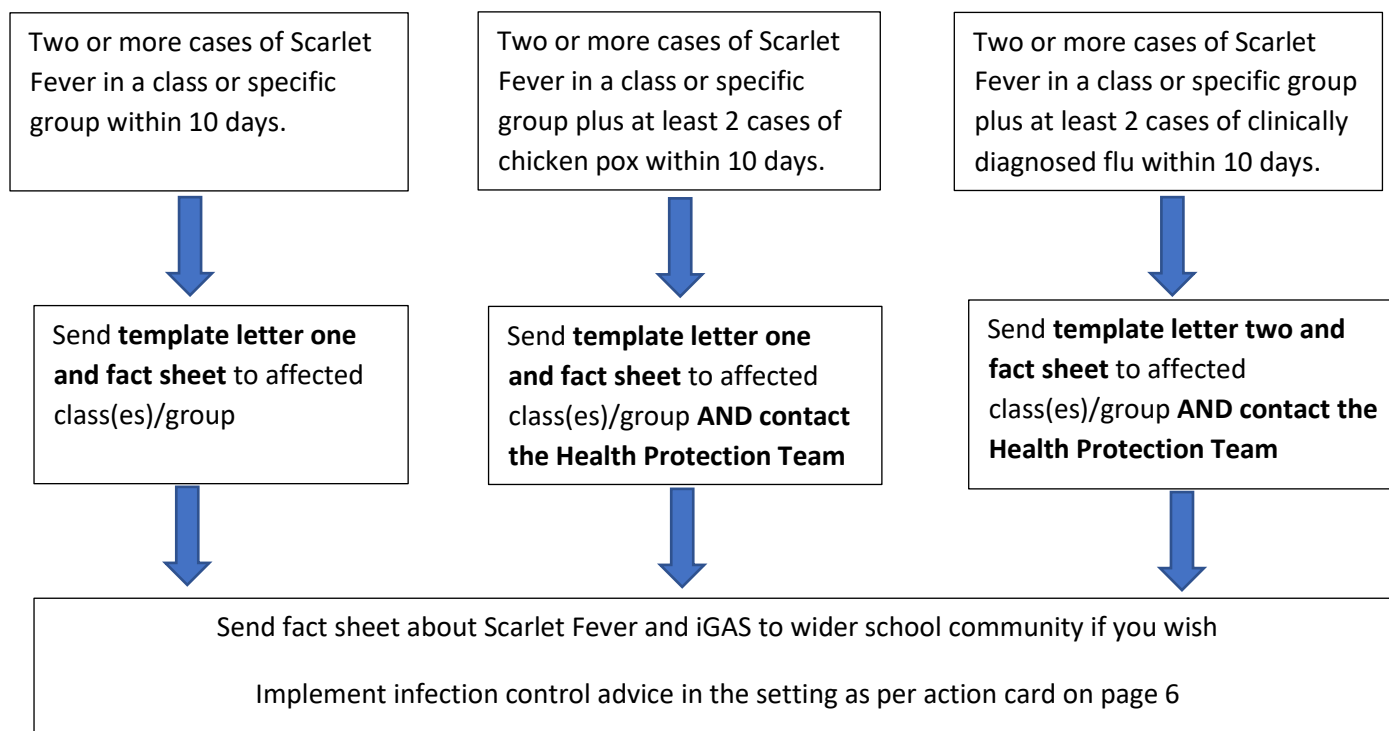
Two or more cases of Scarlet Fever in a class or specific group within 10 days.

Two or more cases of Scarlet Fever in a class or specific group plus at least 2 cases of chicken pox within 10 days.

Two or more cases of Scarlet Fever in a class or specific group plus at least 2 cases of clinically diagnosed flu within 10 days.

Send **template letter one and fact sheet** to affected class(es)/group

Send **template letter one and fact sheet** to affected class(es)/group **AND contact the Health Protection Team**

Send **template letter two and fact sheet** to affected class(es)/group **AND contact the Health Protection Team**

Send fact sheet about Scarlet Fever and iGAS to wider school community if you wish

Implement infection control advice in the setting as per action card on page 6